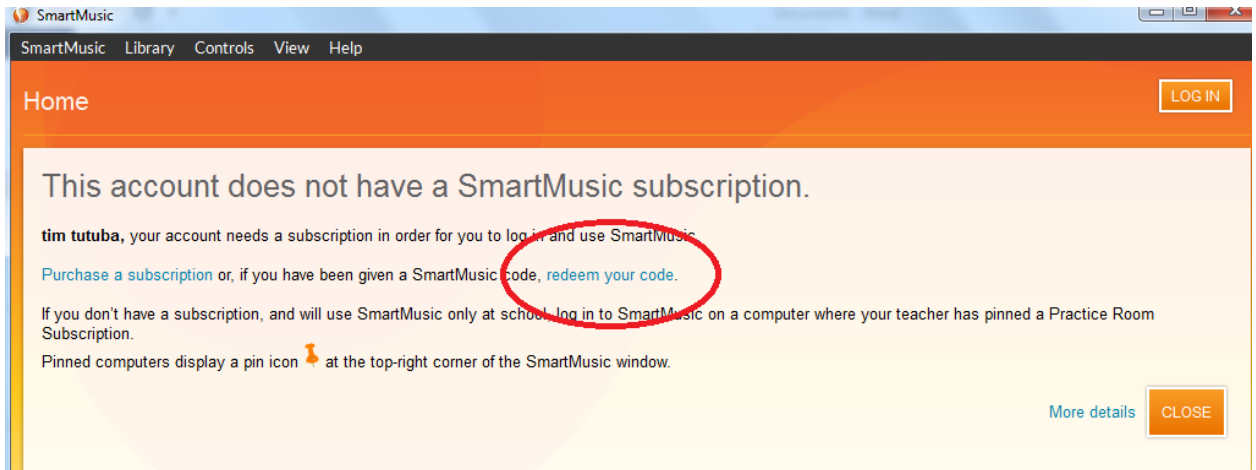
SmartMusic

SmartMusic Library Controls View Help

Home

LOG IN

This account does not have a SmartMusic subscription.

**tim tutuba,** your account needs a subscription in order for you to log in and use SmartMusic.

Purchase a subscription or, if you have been given a SmartMusic code, redeem your code.

If you don't have a subscription, and will use SmartMusic only at school, log in to SmartMusic on a computer where your teacher has pinned a Practice Room Subscription.

Pinned computers display a pin icon at the top-right corner of the SmartMusic window.

More details CLOSE